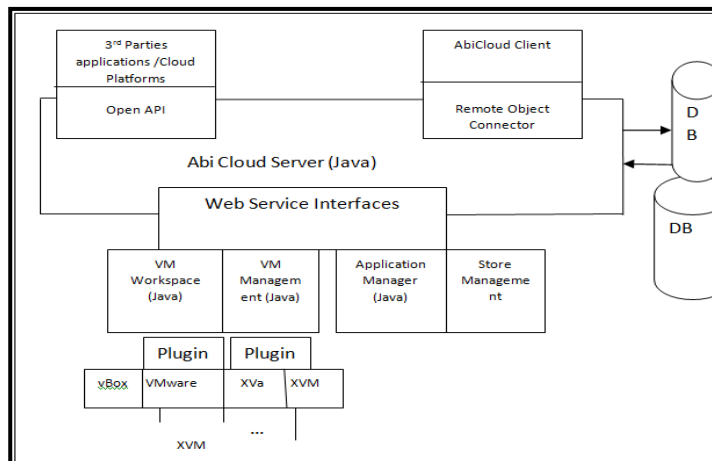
3rd Parties applications /Cloud Platforms

Open API

AbiCloud Client

Remote Object Connector

D B

DB

Abi Cloud Server (Java)

Web Service Interfaces

VM Workspace (Java)

VM Managem ent (Java)

Application Manager (Java)

Store Manageme nt

Plugin

Plugin

vBox

VMware

XVa

XVM

XVM

...